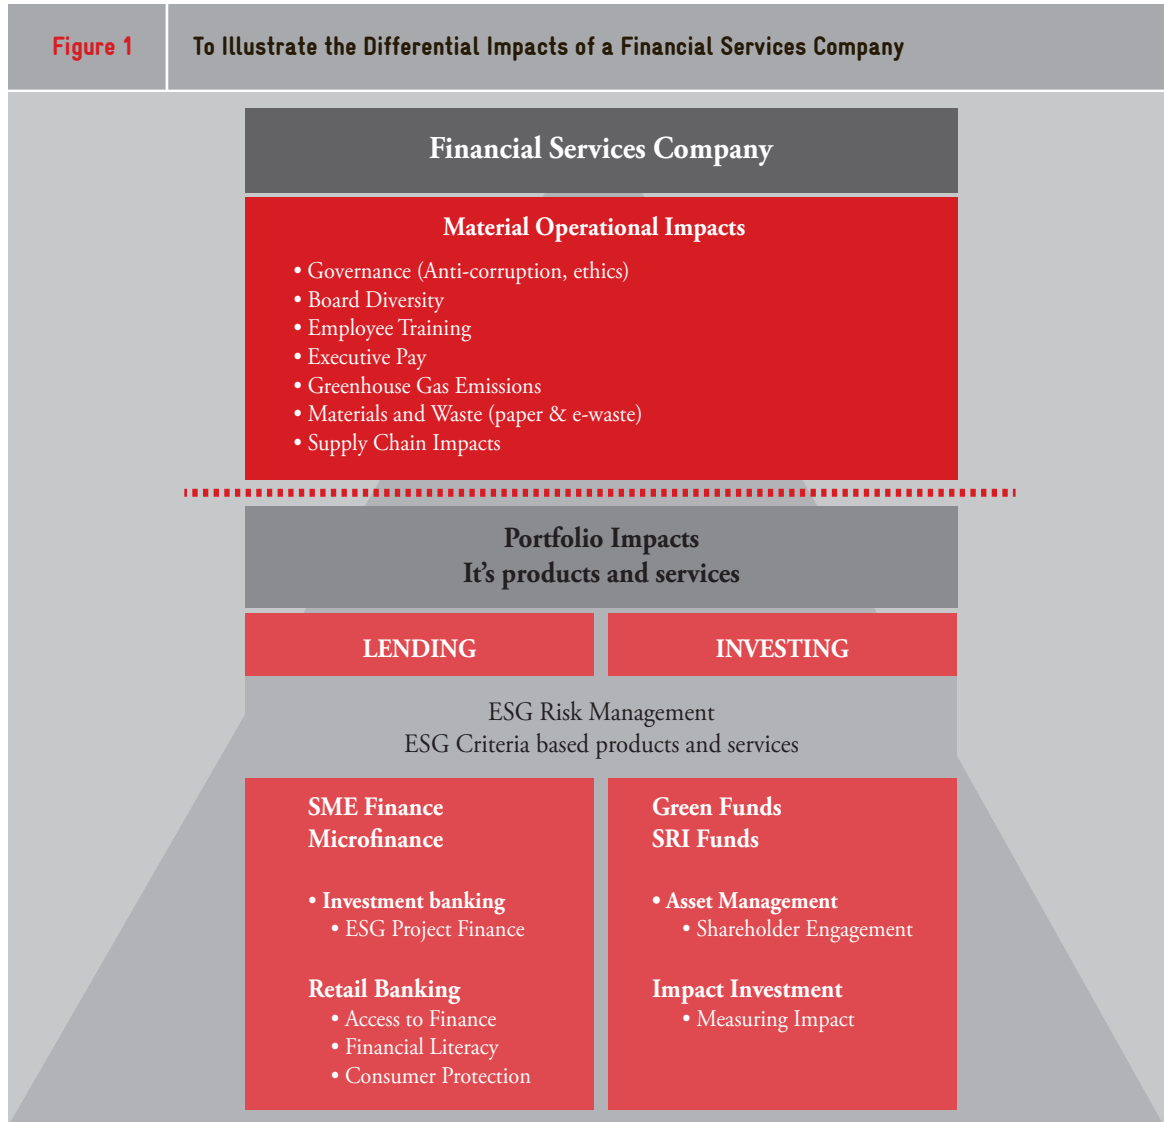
Figure 1

To Illustrate the Differential Impacts of a Financial Services Company

Financial Services Company

Material Operational Impacts

• Governance (Anti-corruption, ethics)
• Board Diversity
• Employee Training
• Executive Pay
• Greenhouse Gas Emissions
• Materials and Waste (paper & e-waste)
• Supply Chain Impacts

Portfolio Impacts
It's products and services

LENDING

INVESTING

ESG Risk Management
ESG Criteria based products and services

SME Finance
Microfinance

• Investment banking
• ESG Project Finance

Retail Banking
• Access to Finance
• Financial Literacy
• Consumer Protection

Green Funds
SRI Funds

• Asset Management
• Shareholder Engagement

Impact Investment
• Measuring Impact